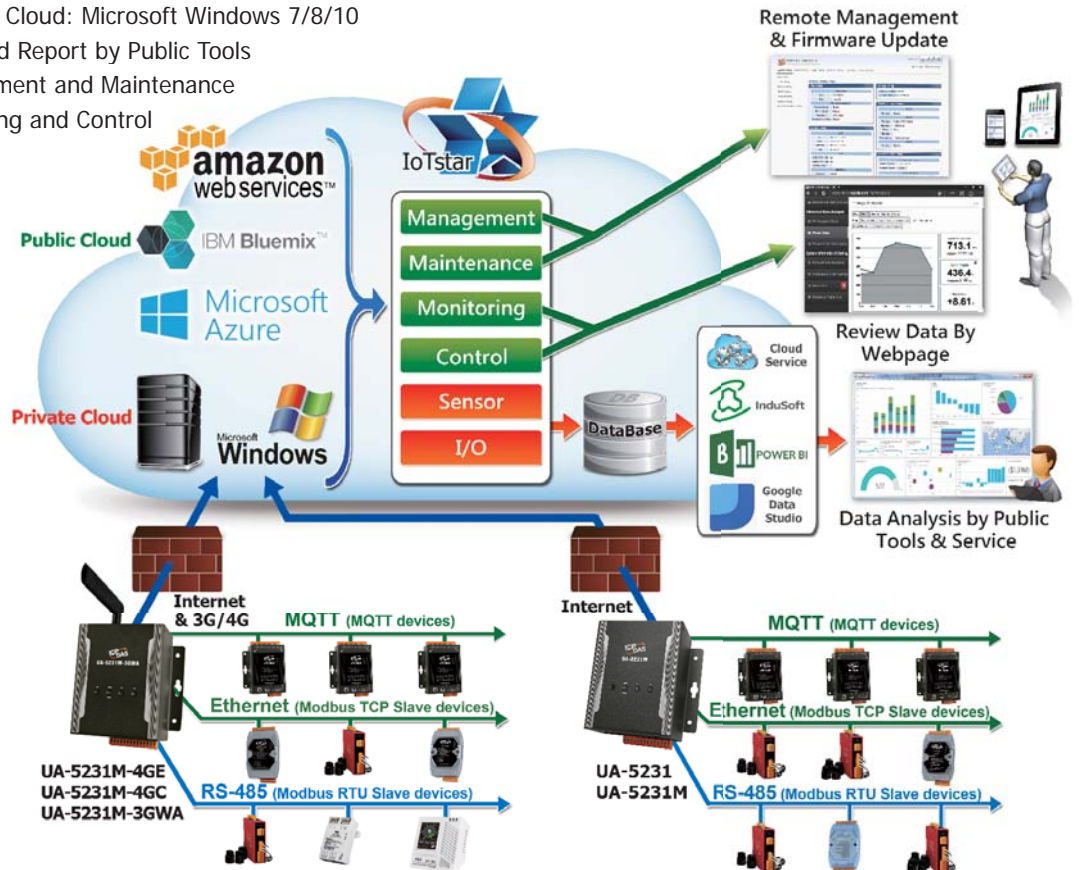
Cloud: Microsoft Windows 7/8/10
d Report by Public Tools
ment and Maintenance
ng and Control

Remote Management & Firmware Update

amazon web services™

Public Cloud IBM Bluemix™

Microsoft Azure

Private Cloud

Microsoft Windows

IoTstar

Management
Maintenance
Monitoring
Control
Sensor
I/O

DataBase

Cloud Service
InduSoft
POWER BI
Google Data Studio

Review Data By Webpage

Data Analysis by Public Tools & Service

Internet & 3G/4G

Internet

MQTT (MQTT devices)
Ethernet (Modbus TCP Slave devices)
RS-485 (Modbus RTU Slave devices)

UA-5231M-4GE
UA-5231M-4GC
UA-5231M-3GWA

MQTT (MQTT devices)
Ethernet (Modbus TCP Slave devices)
RS-485 (Modbus RTU Slave devices)

UA-5231
UA-5231M